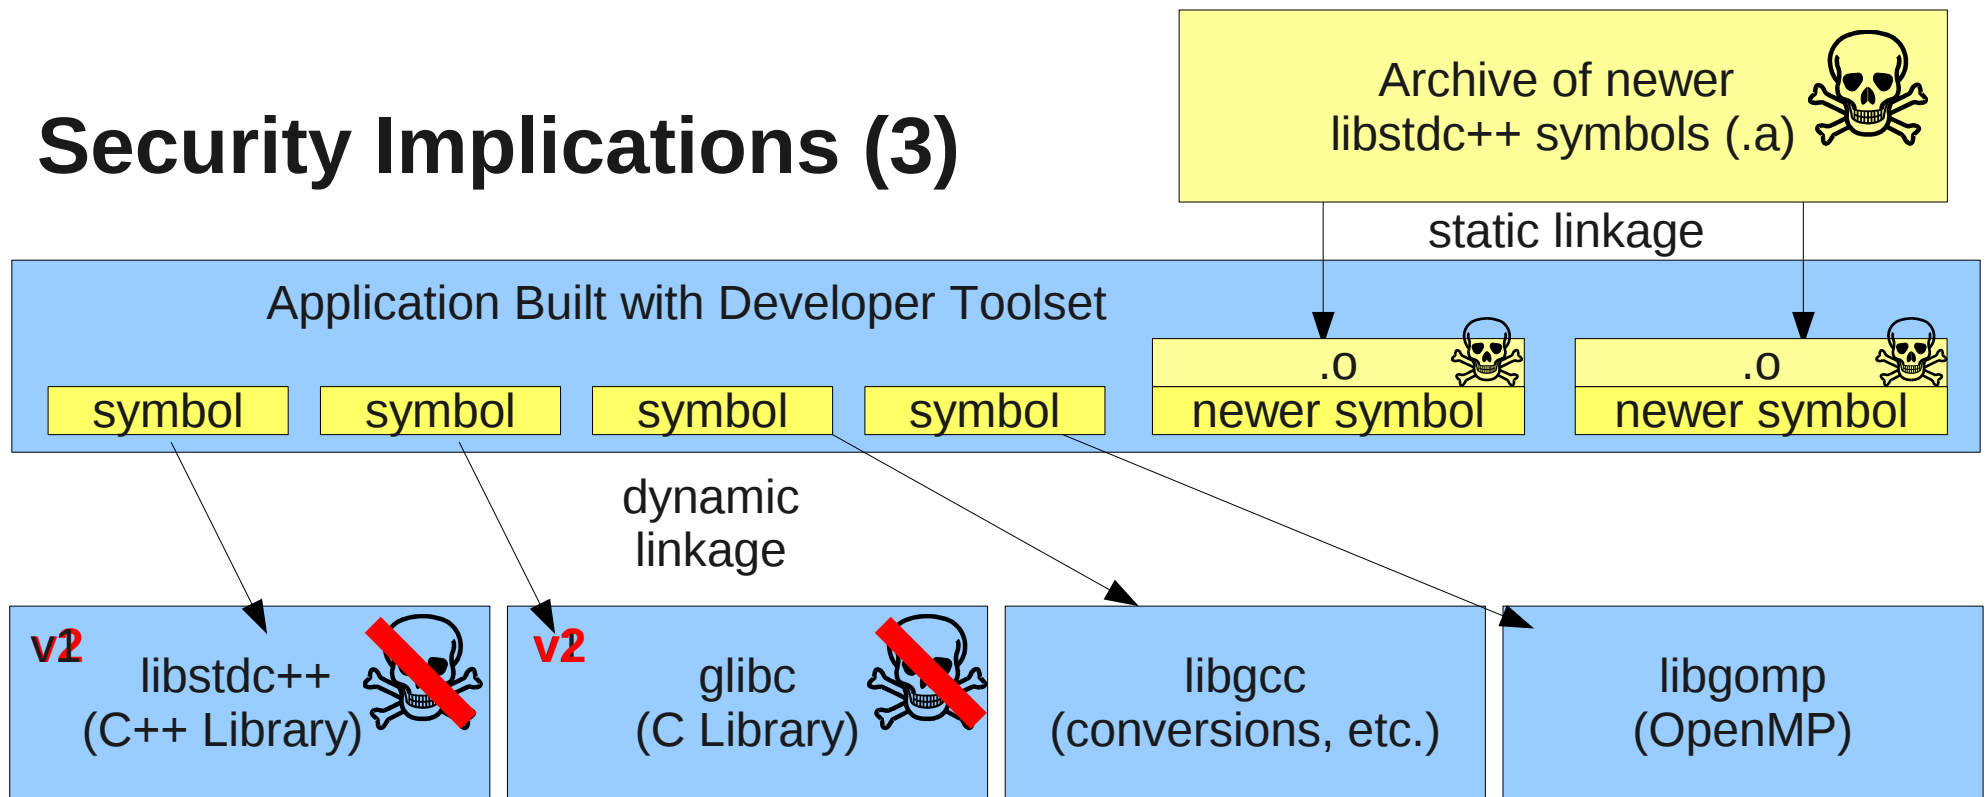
Security Implications (3)

Archive of newer libstdc++ symbols (.a)

static linkage

Application Built with Developer Toolset

symbol

symbol

symbol

symbol

.o

newer symbol

.o

newer symbol

dynamic linkage

v2

libstdc++ (C++ Library)

v2

glibc (C Library)

libgcc (conversions, etc.)

libgomp (OpenMP)